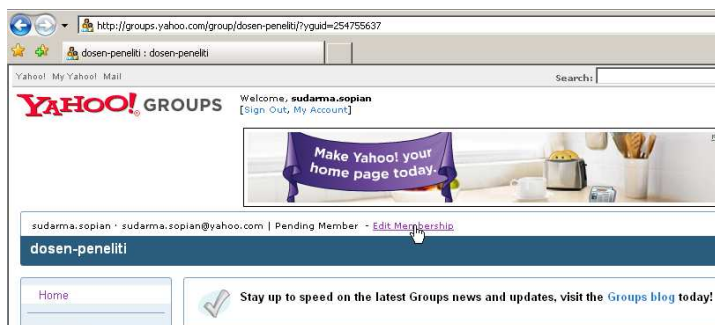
http://groups.yahoo.com/group/dosen-peneliti/?yguid=254755637

dosen-peneliti : dosen-peneliti

Yahoo! My Yahoo! Mail

Search:

YAHOO! GROUPS

Welcome, sudarma.sopian
[Sign Out, My Account]

Make Yahoo! your home page today.

sudarma.sopian · sudarma.sopian@yahoo.com | Pending Member - Edit Membership

dosen-peneliti

Home

Stay up to speed on the latest Groups news and updates, visit the Groups blog today!